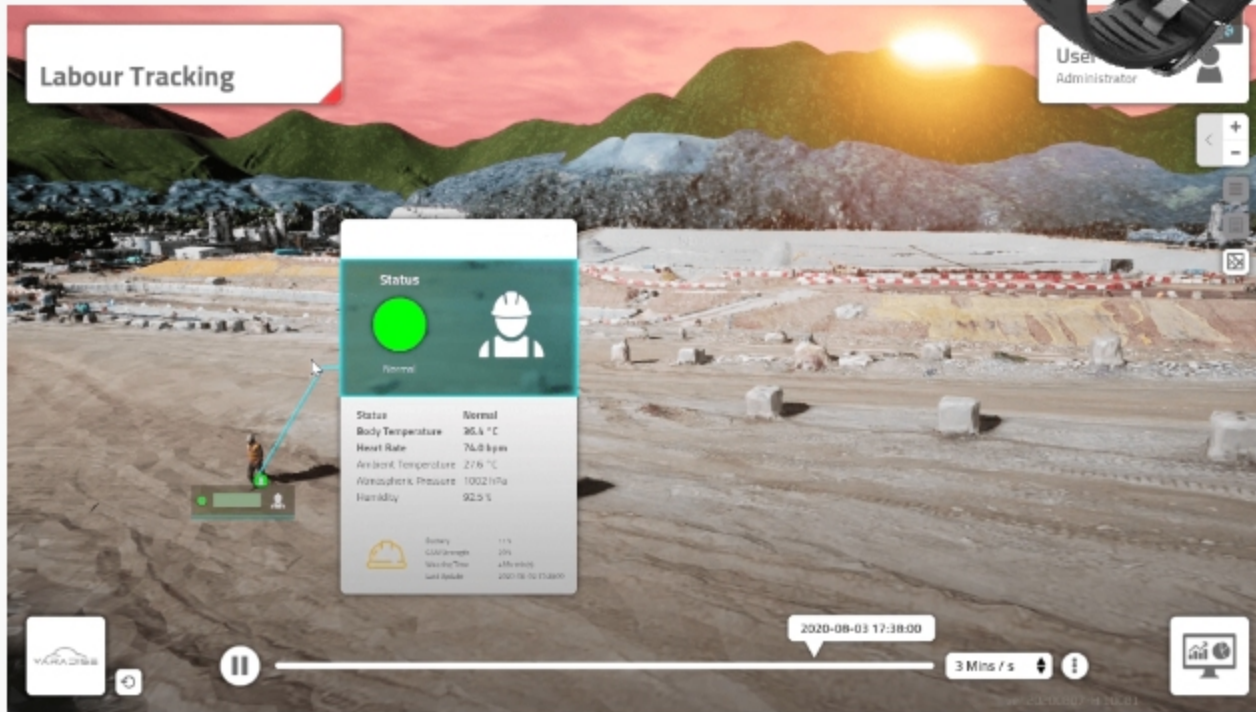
Labour Tracking

User
Administrator

Status

Normal

| Status | Normal |
|---|---|
| Body Temperature | 36.4 °C |
| Heart Rate | 74.0 bpm |
| Ambient Temperature | 27.6 °C |
| Atmospheric Pressure | 1002 hPa |
| Humidity | 92.5 % |

Battery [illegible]
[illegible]
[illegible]
Last Update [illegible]

2020-08-03 17:38:00

3 Mins / s